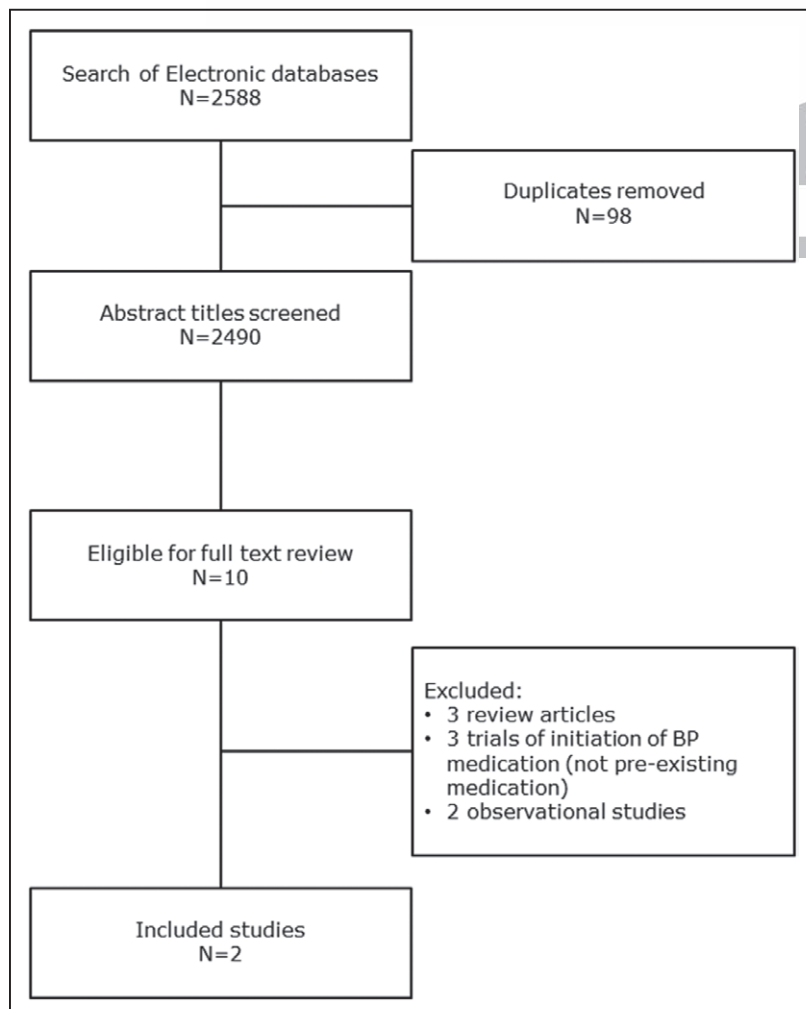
Search of Electronic databases
N=2588

Duplicates removed
N=98

Abstract titles screened
N=2490

Eligible for full text review
N=10

Excluded:
• 3 review articles
• 3 trials of initiation of BP medication (not pre-existing medication)
• 2 observational studies

Included studies
N=2